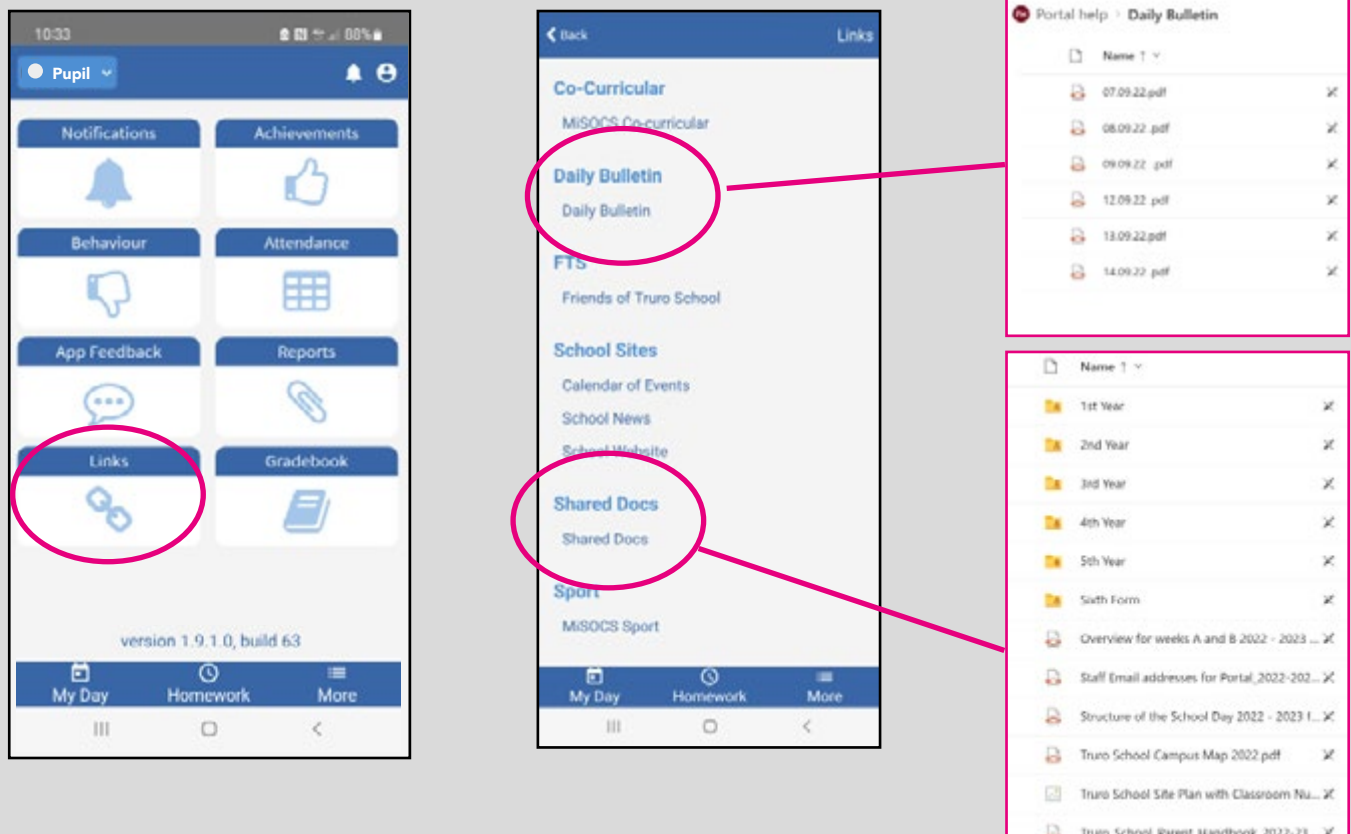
10:33 88%

Pupil

Notifications

Achievements

Behaviour

Attendance

App Feedback

Reports

Links

Gradebook

version 1.9.1.0, build 63

My Day Homework More

Back Links

Co-Curricular

MiSOCS Co-curricular

Daily Bulletin

Daily Bulletin

FTS

Friends of Truro School

School Sites

Calendar of Events

School News

School Website

Shared Docs

Shared Docs

Sport

MiSOCS Sport

My Day Homework More

Portal help > Daily Bulletin

Name ↑

07.09.22.pdf

08.09.22 .pdf

09.09.22 .pdf

12.09.22 .pdf

13.09.22.pdf

14.09.22 .pdf

Name ↑

1st Year

2nd Year

3rd Year

4th Year

5th Year

Sixth Form

Overview for weeks A and B 2022 - 2023 ...

Staff Email addresses for Portal_2022-202...

Structure of the School Day 2022 - 2023 f...

Truro School Campus Map 2022.pdf

Truro School Site Plan with Classroom Nu...

Truro School Parent Handbook 2022-23